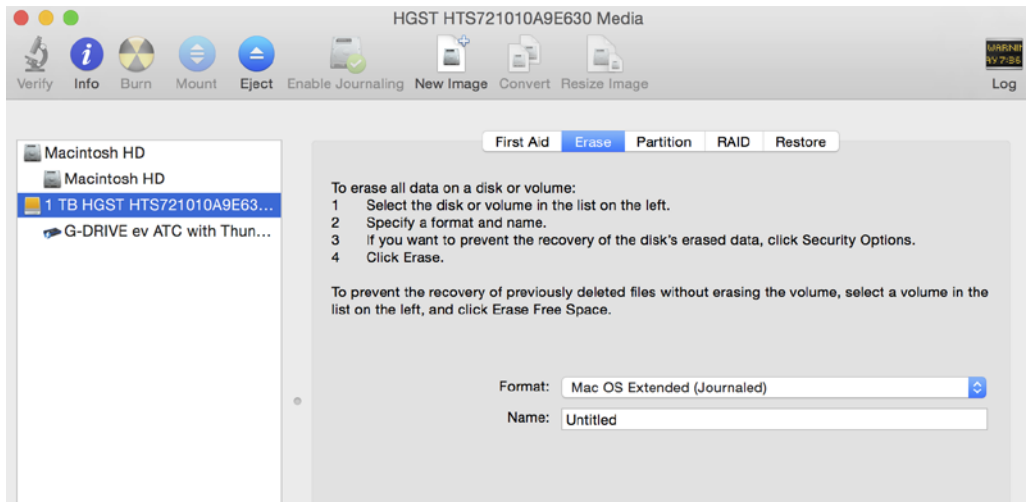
HGST HTS721010A9E630 Media

Verify Info Burn Mount Eject Enable Journaling New Image Convert Resize Image

WARNI
AY 7:36

Log

Macintosh HD
Macintosh HD
1 TB HGST HTS721010A9E63...
G-DRIVE ev ATC with Thun...

First Aid Erase Partition RAID Restore

To erase all data on a disk or volume:
1 Select the disk or volume in the list on the left.
2 Specify a format and name.
3 If you want to prevent the recovery of the disk's erased data, click Security Options.
4 Click Erase.

To prevent the recovery of previously deleted files without erasing the volume, select a volume in the list on the left, and click Erase Free Space.

Format: Mac OS Extended (Journaled)
Name: Untitled